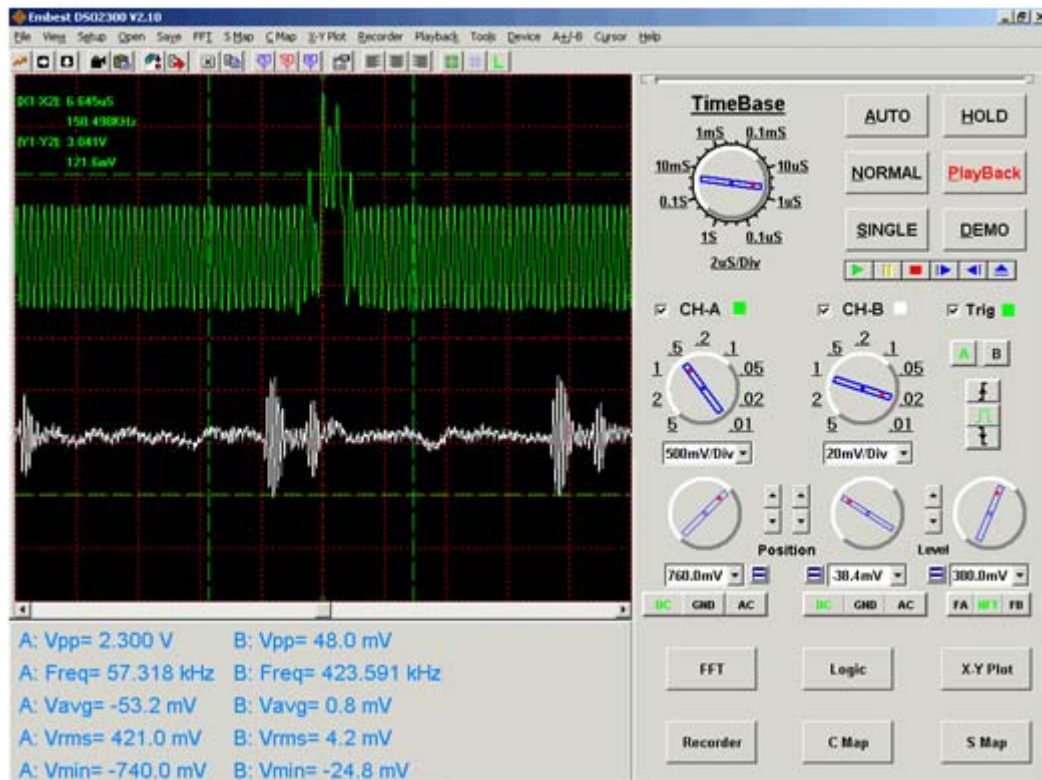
Embest DSO2300 V2.10

File View Setup Open Save FFT S Map C Map X-Y Plot Recorder Playback Tools Device A±/-B Cursor Help

|X1-X2| 6.645uS
150.490KHz
|Y1-Y2| 3.041V
121.6mV

TimeBase
1mS 0.1mS
10mS 10uS
0.1S 1uS
1S 0.1uS
2uS/Div

AUTO
HOLD
NORMAL
PlayBack
SINGLE
DEMO

CH-A
CH-B
Trig

.5 .2 .1
1 .05
2 .02
5 .01
500mV/Div

.5 .2 .1
1 .05
2 .02
5 .01
20mV/Div

A B

Position
Level

760.0mV
-38.4mV
300.0mV

DC GND AC
DC GND AC
FA HF1 FB

A: Vpp= 2.300 V B: Vpp= 48.0 mV
A: Freq= 57.318 kHz B: Freq= 423.591 kHz
A: Vavg= -53.2 mV B: Vavg= 0.8 mV
A: Vrms= 421.0 mV B: Vrms= 4.2 mV
A: Vmin= -740.0 mV B: Vmin= -24.8 mV

FFT
Logic
X-Y Plot
Recorder
C Map
S Map